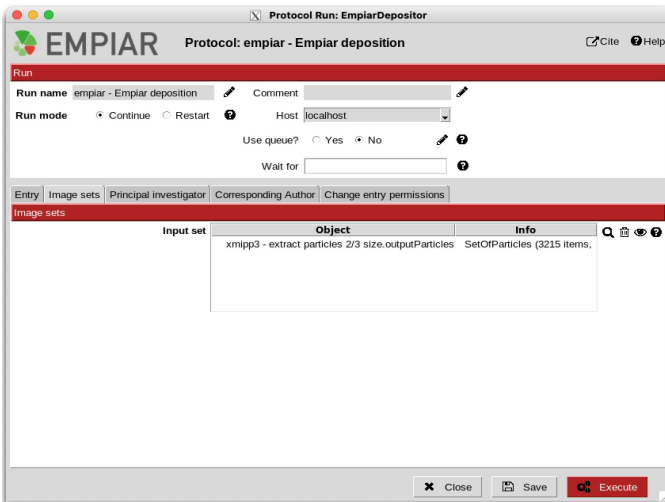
Protocol Run: EmpiarDepositor

EMPIAR Protocol: empiar - Empiar deposition Cite Help

Run

Run name empiar - Empiar deposition Comment

Run mode Continue Restart Host localhost

Use queue? Yes No

Wait for

Entry | Image sets | Principal investigator | Corresponding Author | Change entry permissions

Image sets

Input set

| Object | Info |
|---|---|
| xmipp3 - extract particles 2/3 size.outputParticles | SetOfParticles (3215 items, |

Close Save Execute